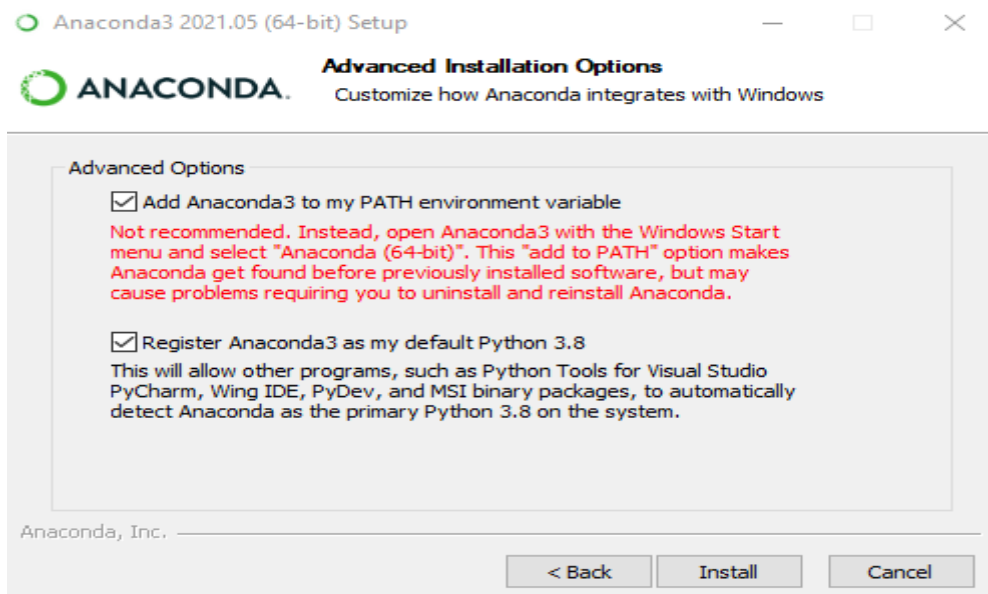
Anaconda3 2021.05 (64-bit) Setup

ANACONDA.

Advanced Installation Options

Customize how Anaconda integrates with Windows

Advanced Options

Add Anaconda3 to my PATH environment variable

Not recommended. Instead, open Anaconda3 with the Windows Start menu and select "Anaconda (64-bit)". This "add to PATH" option makes Anaconda get found before previously installed software, but may cause problems requiring you to uninstall and reinstall Anaconda.

Register Anaconda3 as my default Python 3.8

This will allow other programs, such as Python Tools for Visual Studio PyCharm, Wing IDE, PyDev, and MSI binary packages, to automatically detect Anaconda as the primary Python 3.8 on the system.

Anaconda, Inc.

< Back

Install

Cancel